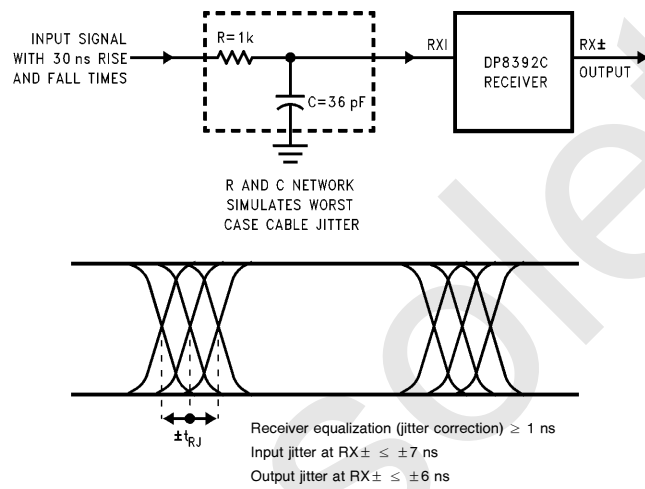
INPUT SIGNAL WITH 30 ns RISE AND FALL TIMES

R=1k

C=36 pF

RXI

DP8392C RECEIVER

RX±

OUTPUT

R AND C NETWORK SIMULATES WORST CASE CABLE JITTER

$\pm t_{RJ}$

Receiver equalization (jitter correction) $\geq$ 1 ns

Input jitter at RX$\pm$ $\leq$ $\pm$7 ns

Output jitter at RX$\pm$ $\leq$ $\pm$6 ns